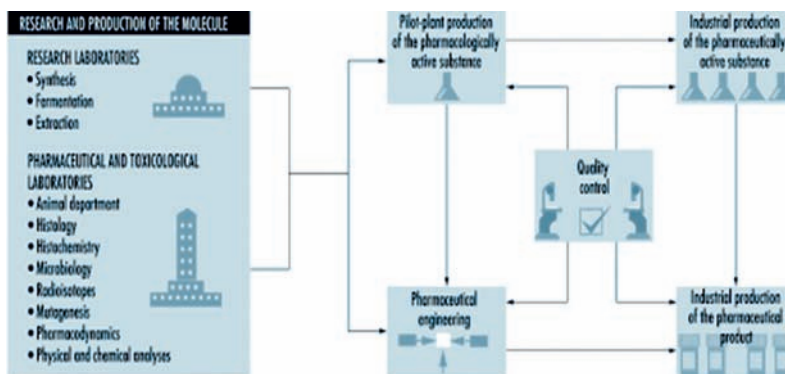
RESEARCH AND PRODUCTION OF THE MOLECULE

RESEARCH LABORATORIES
• Synthesis
• Fermentation
• Extraction

PHARMACEUTICAL AND TOXICOLOGICAL LABORATORIES
• Animal department
• Histology
• Histochemistry
• Microbiology
• Radioisotopes
• Mutagenesis
• Pharmacodynamics
• Physical and chemical analyses

Pilot-plant production of the pharmacologically active substance

Industrial production of the pharmaceutically active substance

Quality control

Pharmaceutical engineering

Industrial production of the pharmaceutical product